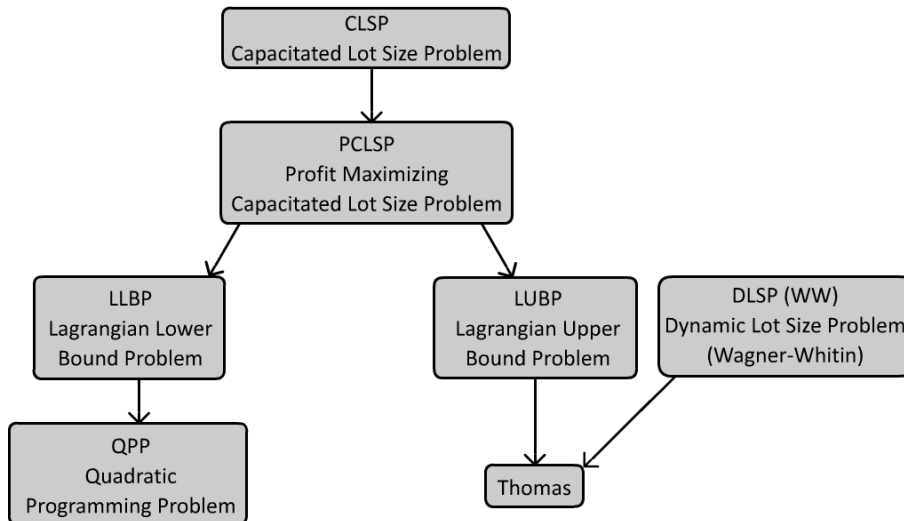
CLSP
Capacitated Lot Size Problem

PCLSP
Profit Maximizing
Capacitated Lot Size Problem

LLBP
Lagrangian Lower
Bound Problem

LUBP
Lagrangian Upper
Bound Problem

DLSP (WW)
Dynamic Lot Size Problem
(Wagner-Whitin)

QPP
Quadratic
Programming Problem

Thomas